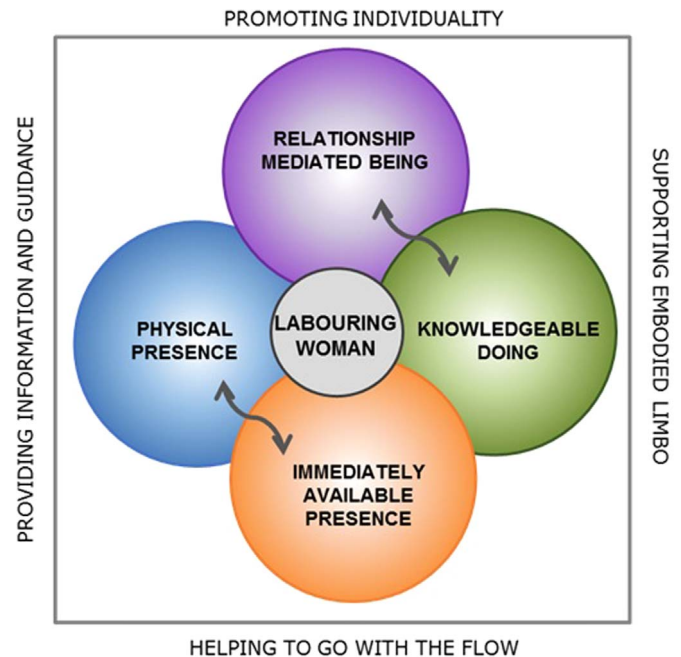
PROMOTING INDIVIDUALITY

PROVIDING INFORMATION AND GUIDANCE

SUPPORTING EMBODIED LIMBO

RELATIONSHIP MEDIATED BEING

PHYSICAL PRESENCE

LABOURING WOMAN

KNOWLEDGEABLE DOING

IMMEDIATELY AVAILABLE PRESENCE

HELPING TO GO WITH THE FLOW